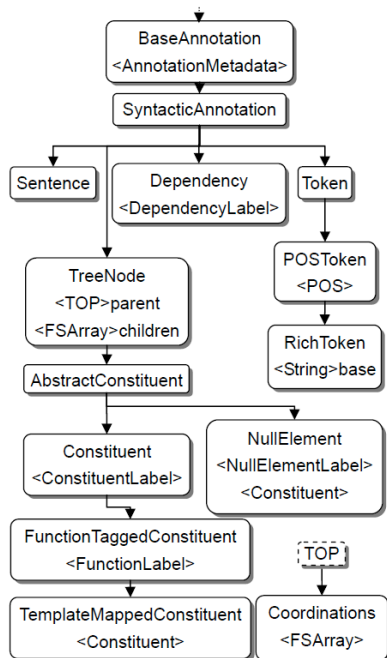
BaseAnnotation
<AnnotationMetadata>

SyntacticAnnotation

Sentence

Dependency
<DependencyLabel>

Token

POSToken
<POS>

RichToken
<String>base

TreeNode
<TOP>parent
<FSArray>children

AbstractConstituent

Constituent
<ConstituentLabel>

NullElement
<NullElementLabel>
<Constituent>

FunctionTaggedConstituent
<FunctionLabel>

TOP

TemplateMappedConstituent
<Constituent>

Coordinations
<FSArray>